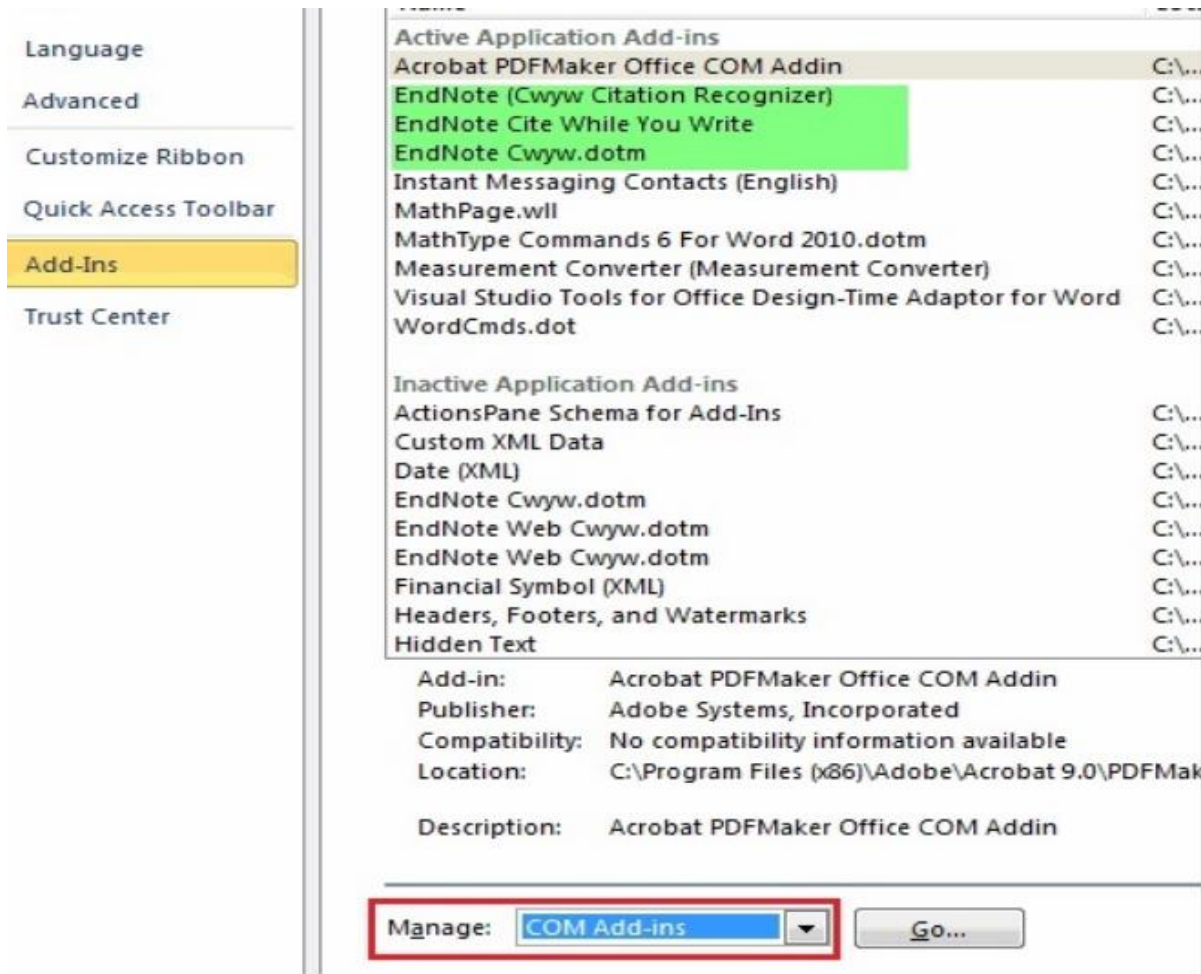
Language
Advanced
Customize Ribbon
Quick Access Toolbar
Add-Ins
Trust Center

Active Application Add-ins
| | |
|---|---|
| Acrobat PDFMaker Office COM Addin | C:\... |
| EndNote (Cwyw Citation Recognizer) | C:\... |
| EndNote Cite While You Write | C:\... |
| EndNote Cwyw.dotm | C:\... |
| Instant Messaging Contacts (English) | C:\... |
| MathPage.wll | C:\... |
| MathType Commands 6 For Word 2010.dotm | C:\... |
| Measurement Converter (Measurement Converter) | C:\... |
| Visual Studio Tools for Office Design-Time Adaptor for Word | C:\... |
| WordCmds.dot | C:\... |

Inactive Application Add-ins
| | |
|---|---|
| ActionsPane Schema for Add-Ins | C:\... |
| Custom XML Data | C:\... |
| Date (XML) | C:\... |
| EndNote Cwyw.dotm | C:\... |
| EndNote Web Cwyw.dotm | C:\... |
| EndNote Web Cwyw.dotm | C:\... |
| Financial Symbol (XML) | C:\... |
| Headers, Footers, and Watermarks | C:\... |
| Hidden Text | C:\... |

Add-in: Acrobat PDFMaker Office COM Addin
Publisher: Adobe Systems, Incorporated
Compatibility: No compatibility information available
Location: C:\Program Files (x86)\Adobe\Acrobat 9.0\PDFMak

Description: Acrobat PDFMaker Office COM Addin

Manage: COM Add-ins
Go...